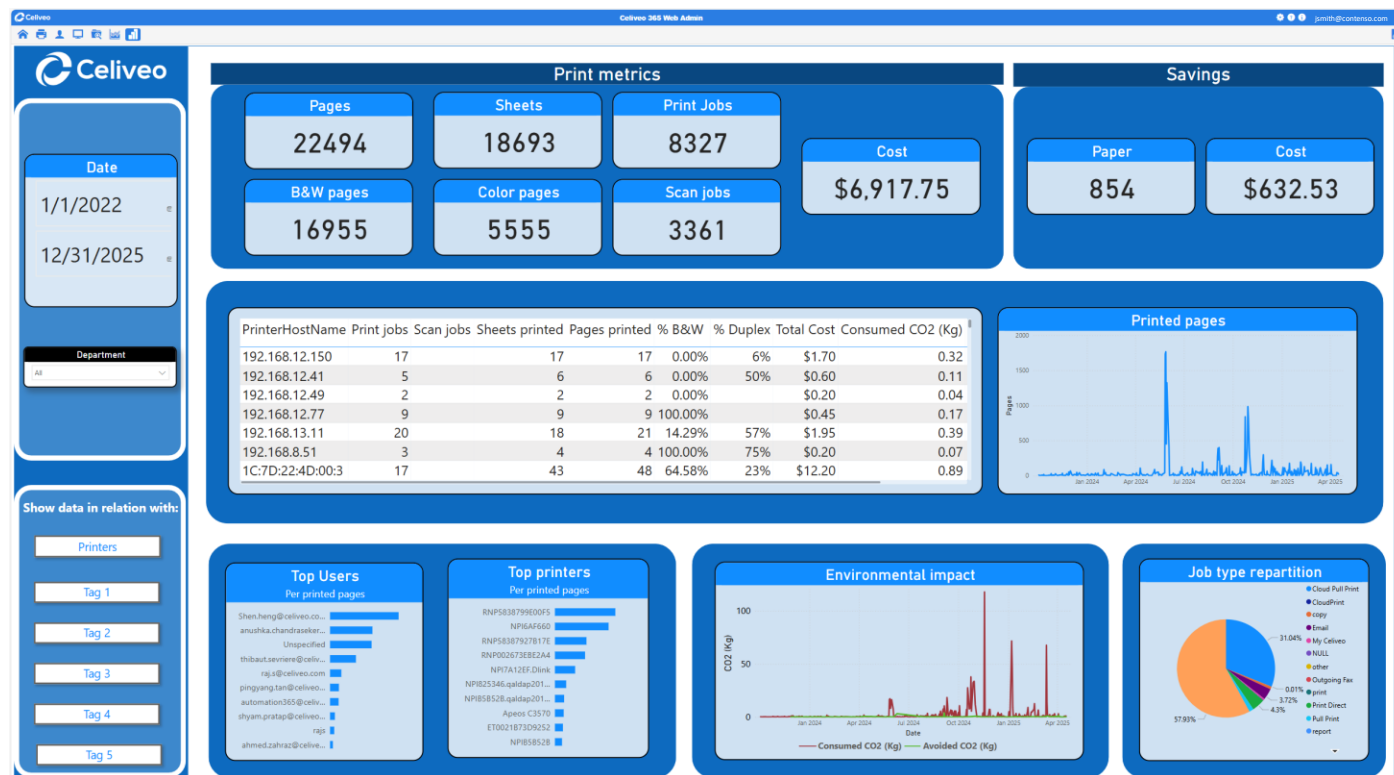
Celiveo
Celiveo 365 Web Admin
jsmith@contenso.com

Celiveo

Date
1/1/2022
12/31/2025

Department
All

Show data in relation with:
Printers
Tag 1
Tag 2
Tag 3
Tag 4
Tag 5

Print metrics
Pages
22494
Sheets
18693
Print Jobs
8327
Cost
$6,917.75
B&W pages
16955
Color pages
5555
Scan jobs
3361

Savings
Paper
854
Cost
$632.53

| PrinterHostName | Print jobs | Scan jobs | Sheets printed | Pages printed | % B&W | % Duplex | Total Cost | Consumed CO2 (Kg) |
|---|---|---|---|---|---|---|---|---|
| 192.168.12.150 | 17 | | 17 | 17 | 0.00% | 6% | $1.70 | 0.32 |
| 192.168.12.41 | 5 | | 6 | 6 | 0.00% | 50% | $0.60 | 0.11 |
| 192.168.12.49 | 2 | | 2 | 2 | 0.00% | | $0.20 | 0.04 |
| 192.168.12.77 | 9 | | 9 | 9 | 100.00% | | $0.45 | 0.17 |
| 192.168.13.11 | 20 | | 18 | 21 | 14.29% | 57% | $1.95 | 0.39 |
| 192.168.8.51 | 3 | | 4 | 4 | 100.00% | 75% | $0.20 | 0.07 |
| 1C:7D:22:4D:00:3 | 17 | | 43 | 48 | 64.58% | 23% | $12.20 | 0.89 |

Printed pages
2000
1500
1000
500
0
Pages
Jan 2024
Apr 2024
Jul 2024
Oct 2024
Jan 2025
Apr 2025

Top Users
Per printed pages
Shen.heng@celiveo.co...
anushka.chandraseker...
Unspecified
thibaut.seviere@celiv...
raj.s@celiveo.com
pingyang.tan@celiveo...
automation365@celiveo...
shyam.pratap@celiveo...
rajs
ahmed.zahraz@celive...

Top printers
Per printed pages
RNP5838799E00F5
NPI6AF660
RNP58387927B17E
RNP002673EBE2A4
NPI7A12EF.Dlink
NPI825346.qaldap201...
NPI85B52B.qaldap201...
Apeos C3570
ET0021B73D9252
NPI85B52B

Environmental impact
100
50
0
CO2 (Kg)
Jan 2024
Apr 2024
Jul 2024
Oct 2024
Jan 2025
Apr 2025
Date
Consumed CO2 (Kg)
Avoided CO2 (Kg)

Job type repartition
31.04%
0.01%
3.72%
4.3%
57.93%
Cloud Pull Print
CloudPrint
copy
Email
My Celiveo
NULL
other
Outgoing Fax
print
Print Direct
Pull Print
report